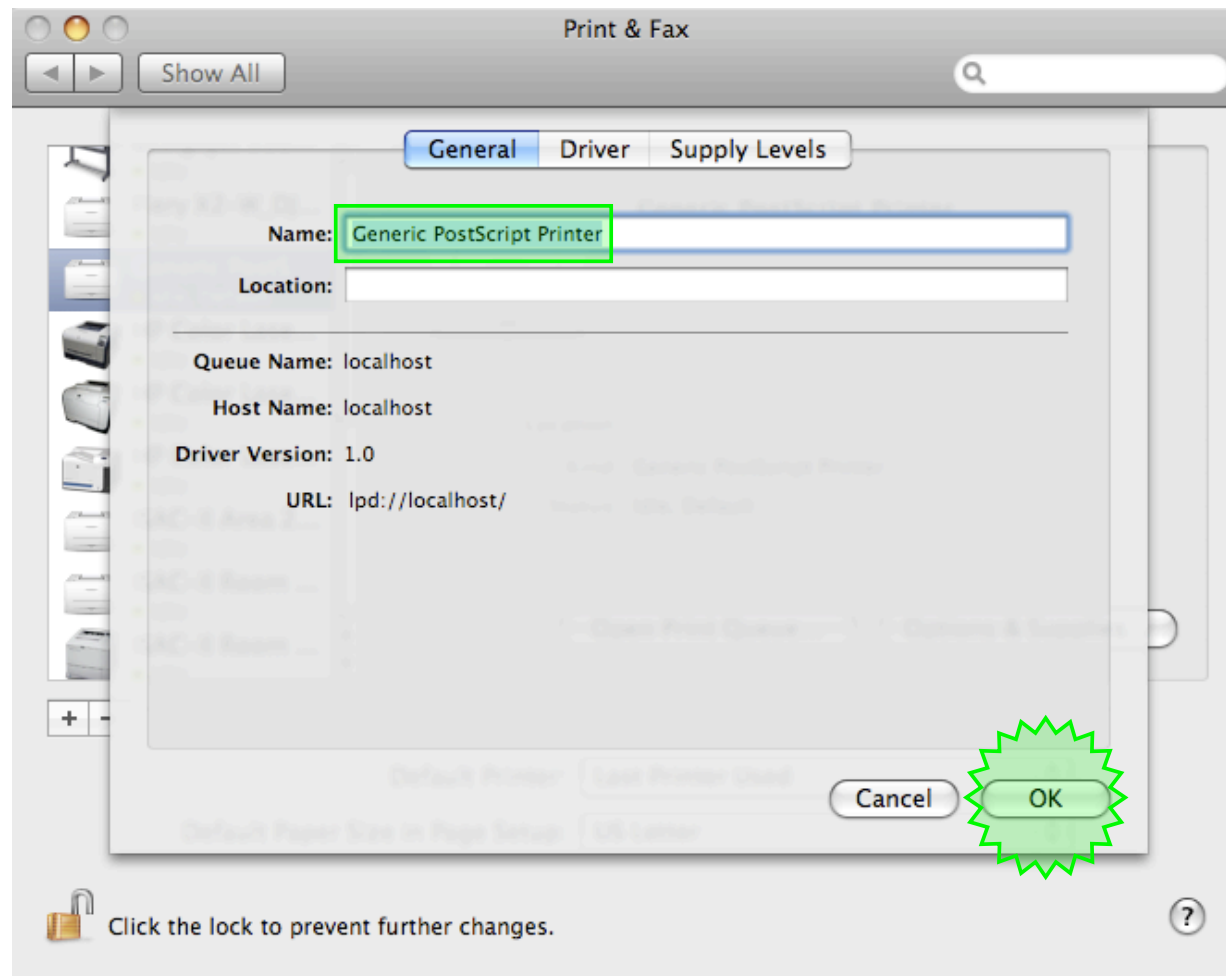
Print & Fax

Show All

General | Driver | Supply Levels

Name: Generic PostScript Printer

Location:

Queue Name: localhost

Host Name: localhost

Driver Version: 1.0

URL: lpd://localhost/

Cancel

OK

+ -

Click the lock to prevent further changes.

?